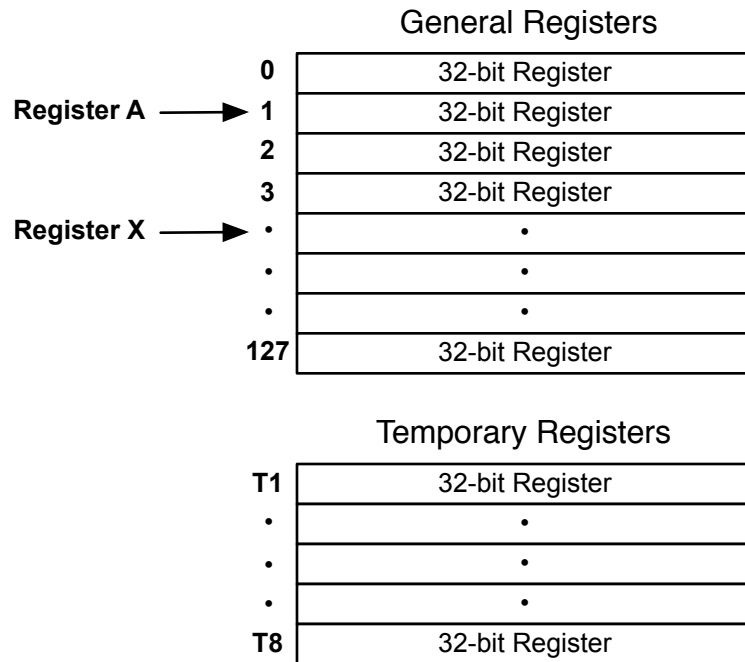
General Registers

| | |
|---|---|
| 0 | 32-bit Register |
| 1 | 32-bit Register |
| 2 | 32-bit Register |
| 3 | 32-bit Register |
| • | • |
| • | • |
| • | • |
| 127 | 32-bit Register |

Register A

Register X

Temporary Registers

| | |
|---|---|
| T1 | 32-bit Register |
| • | • |
| • | • |
| • | • |
| T8 | 32-bit Register |